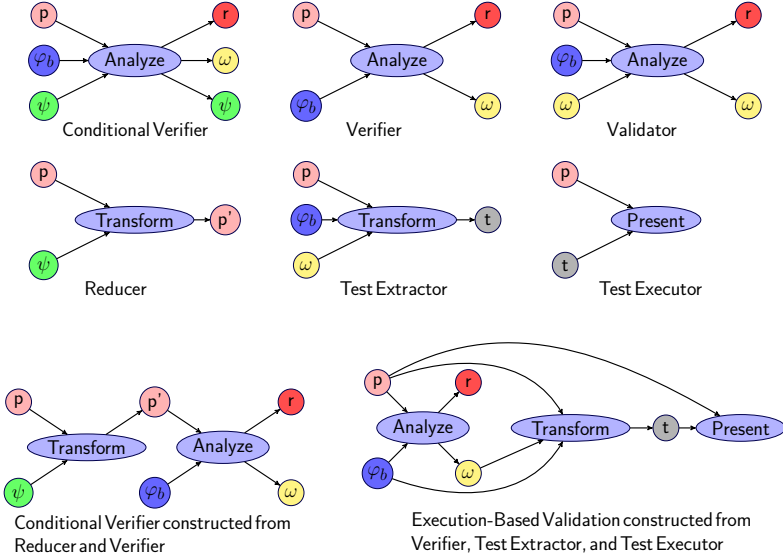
p
r
$\varphi_b$
Analyze
$\omega$
$\psi$
$\psi$
Conditional Verifier

p
r
Analyze
$\varphi_b$
$\omega$
Verifier

p
r
$\varphi_b$
Analyze
$\omega$
$\omega$
Validator

p
Transform
p'
$\psi$
Reducer

p
$\varphi_b$
Transform
t
$\omega$
Test Extractor

p
Present
t
Test Executor

p
p'
r
Transform
Analyze
$\psi$
$\varphi_b$
$\omega$
Conditional Verifier constructed from Reducer and Verifier

p
r
Analyze
Transform
t
Present
$\varphi_b$
$\omega$
Execution-Based Validation constructed from Verifier, Test Extractor, and Test Executor